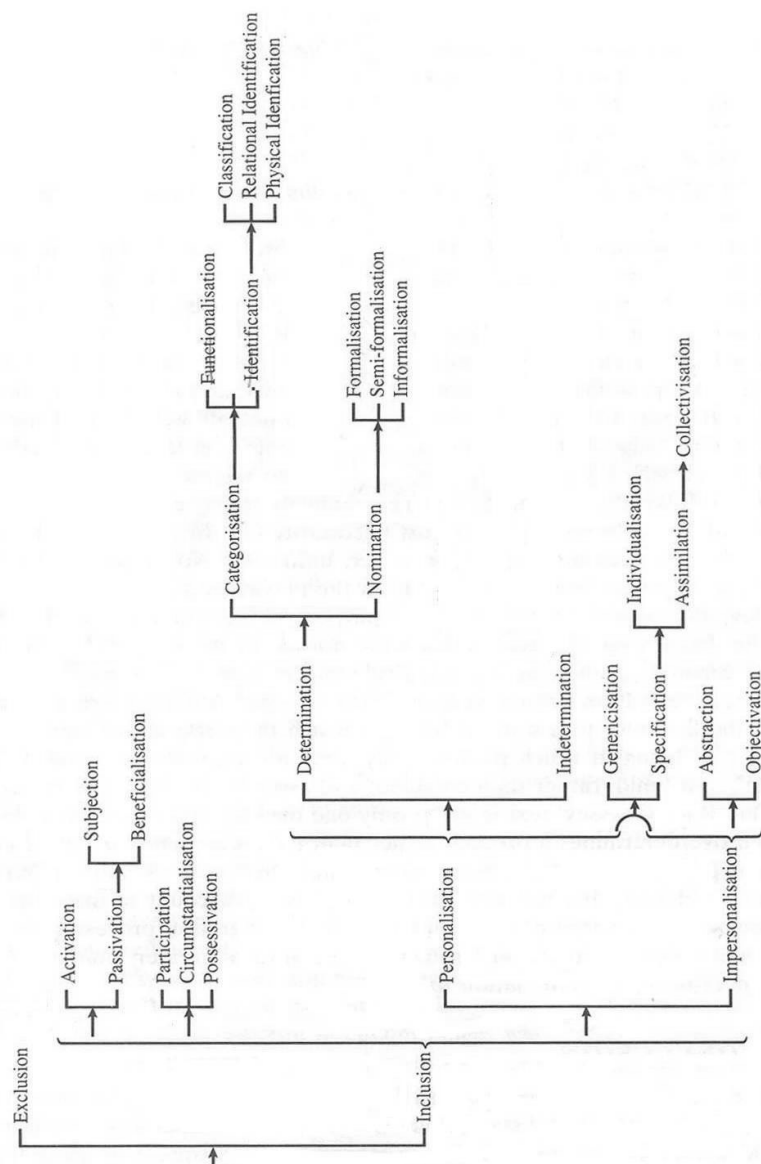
Exclusion
Inclusion
Activation
Passivation
Subjection
Beneficialisation
Participation
Circumstantialisation
Possessivation
Personalisation
Impersonalisation
Determination
Indetermination
Categorisation
Nomination
Functionalisation
Identification
Classification
Relational Identification
Physical Idenfication
Formalisation
Semi-formalisation
Informalisation
Genericisation
Specification
Individualisation
Assimilation
Collectivisation
Abstraction
Objectivation